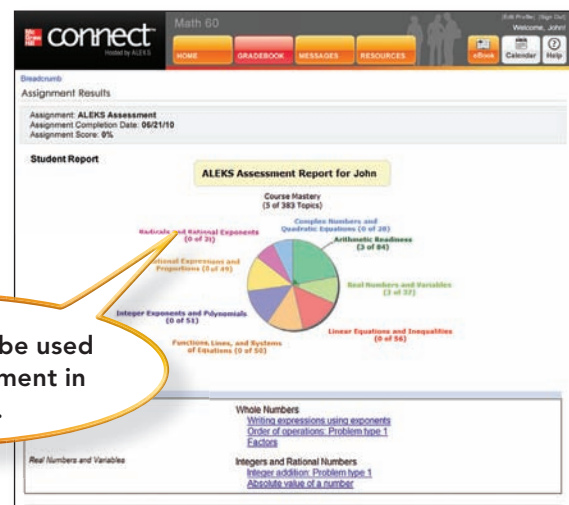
Mc Graw Hill connect Hosted by ALEKS

Math 60

Edit Profile | Sign Out

Welcome, John!

HOME GRADEBOOK MESSAGES RESOURCES

eBook Calendar Help

Breadcrumb

Assignment Results

Assignment: ALEKS Assessment
Assignment Completion Date: 06/21/10
Assignment Score: 0%

Student Report

ALEKS Assessment Report for John

Course Mastery
(3 of 383 Topics)

Radicals and Rational Exponents (0 of 31)

Complex Numbers and Quadratic Equations (0 of 28)

Arithmetic Readiness (3 of 84)

Rational Expressions and Proportions (0 of 49)

Real Numbers and Variables (3 of 37)

Integer Exponents and Polynomials (0 of 51)

Linear Equations and Inequalities (0 of 56)

Functions, Lines, and Systems of Equations (0 of 50)

be used
ment in
.

Whole Numbers
Writing expressions using exponents
Order of operations: Problem type 1
Factors

Real Numbers and Variables

Integers and Rational Numbers
Integer addition: Problem type 1
Absolute value of a number